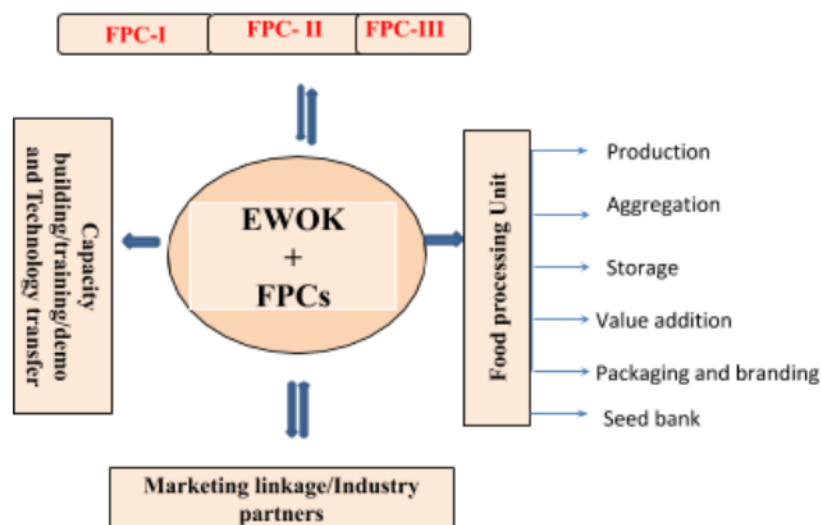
FPC-I
FPC- II
FPC-III

Capacity building/training/demo and Technology transfer

EWOK
+
FPCs

Food processing Unit

Production
Aggregation
Storage
Value addition
Packaging and branding
Seed bank

Marketing linkage/Industry partners